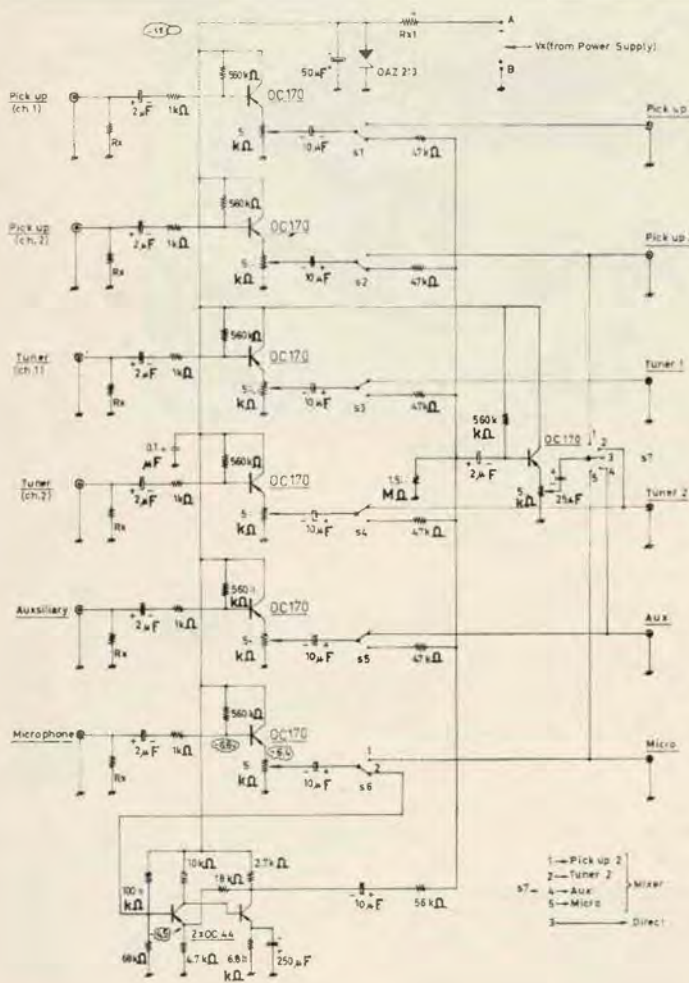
-11
Rx1
A
Vx(from Power Supply)
B
50μF
OAZ 213
Pick up (ch.1)
2μF
1kΩ
Rx
560kΩ
OC170
5 kΩ
10μF
s1
47kΩ
Pick up
Pick up (ch.2)
2μF
1kΩ
Rx
560kΩ
OC170
5 kΩ
10μF
s2
47kΩ
Pick up
Tuner (ch.1)
2μF
1kΩ
Rx
560kΩ
OC170
5 kΩ
10μF
s3
47kΩ
Tuner 1
560k kΩ
OC170
1 2 3 4 5
s7
2μF
1.5 MΩ
5 kΩ
25μF
Tuner 2
0.1 μF
Tuner (ch.2)
2μF
1kΩ
Rx
560kΩ
OC170
5 kΩ
10μF
s4
47kΩ
Auxsiliary
2μF
1kΩ
Rx
560 kΩ
OC170
5 kΩ
10μF
s5
47kΩ
Aux
Microphone
2μF
1kΩ
Rx
560kΩ
OC170
-6.6
-5.4
5 kΩ
10μF
1 2
s6
Micro
10kΩ
2.7kΩ
18kΩ
100 kΩ
10μF
56kΩ
-6.5
2×OC44
68kΩ
4.7kΩ
6.8 kΩ
250μF
1 — Pick up 2
2 — Tuner 2
s7 — 4 — Aux
5 — Micro
Mixer
3 — Direct